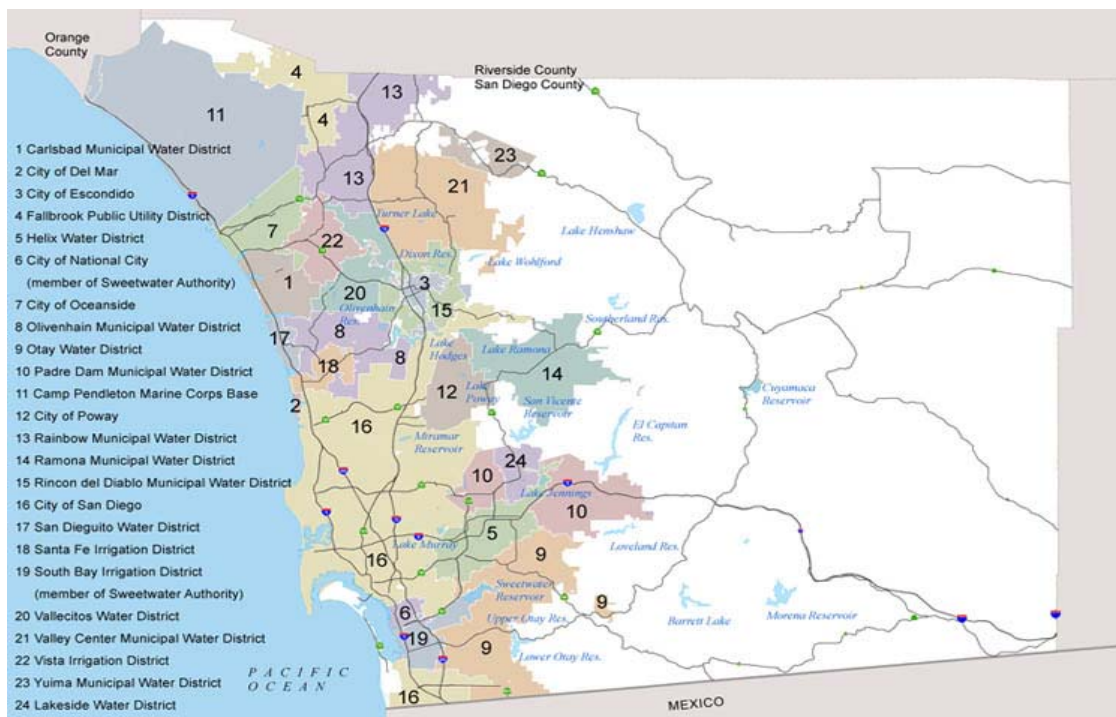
Orange County

Riverside County
San Diego County

1 Carlsbad Municipal Water District
2 City of Del Mar
3 City of Escondido
4 Fallbrook Public Utility District
5 Helix Water District
6 City of National City (member of Sweetwater Authority)
7 City of Oceanside
8 Olivenhain Municipal Water District
9 Otay Water District
10 Padre Dam Municipal Water District
11 Camp Pendleton Marine Corps Base
12 City of Poway
13 Rainbow Municipal Water District
14 Ramona Municipal Water District
15 Rincon del Diablo Municipal Water District
16 City of San Diego
17 San Dieguito Water District
18 Santa Fe Irrigation District
19 South Bay Irrigation District (member of Sweetwater Authority)
20 Vallecitos Water District
21 Valley Center Municipal Water District
22 Vista Irrigation District
23 Yuima Municipal Water District
24 Lakeside Water District

11
4
4
13
13
23
21
7
22
1
20
3
15
8
8
17
18
2
12
14
16
10
24
10
5
9
16
9
6
19
9
16

Turner Lake
Dixon Res.
Lake Wohlford
Lake Henshaw
Olivenhain Res.
Lake Hodges
Lake Ramona
Sutherland Res.
Lake Poway
San Vicente Reservoir
El Capitan Res.
Cuyamaca Reservoir
Miramar Reservoir
Lake Jennings
Lake Murray
Loveland Res.
Sweetwater Reservoir
Upper Otay Res.
Lower Otay Res.
Barrett Lake
Morena Reservoir

PACIFIC OCEAN

MEXICO